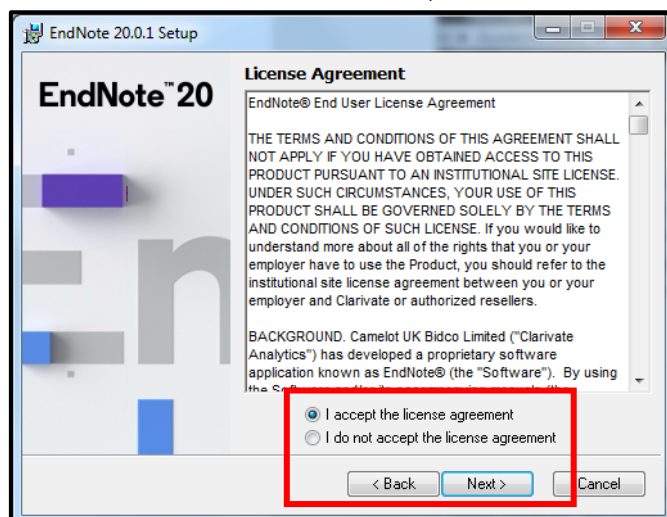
EndNote 20.0.1 Setup

EndNote™ 20

License Agreement

EndNote® End User License Agreement

THE TERMS AND CONDITIONS OF THIS AGREEMENT SHALL NOT APPLY IF YOU HAVE OBTAINED ACCESS TO THIS PRODUCT PURSUANT TO AN INSTITUTIONAL SITE LICENSE. UNDER SUCH CIRCUMSTANCES, YOUR USE OF THIS PRODUCT SHALL BE GOVERNED SOLELY BY THE TERMS AND CONDITIONS OF SUCH LICENSE. If you would like to understand more about all of the rights that you or your employer have to use the Product, you should refer to the institutional site license agreement between you or your employer and Clarivate or authorized resellers.

BACKGROUND. Camelot UK Bidco Limited ("Clarivate Analytics") has developed a proprietary software application known as EndNote® (the "Software"). By using the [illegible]

I accept the license agreement
I do not accept the license agreement

< Back
Next >
Cancel